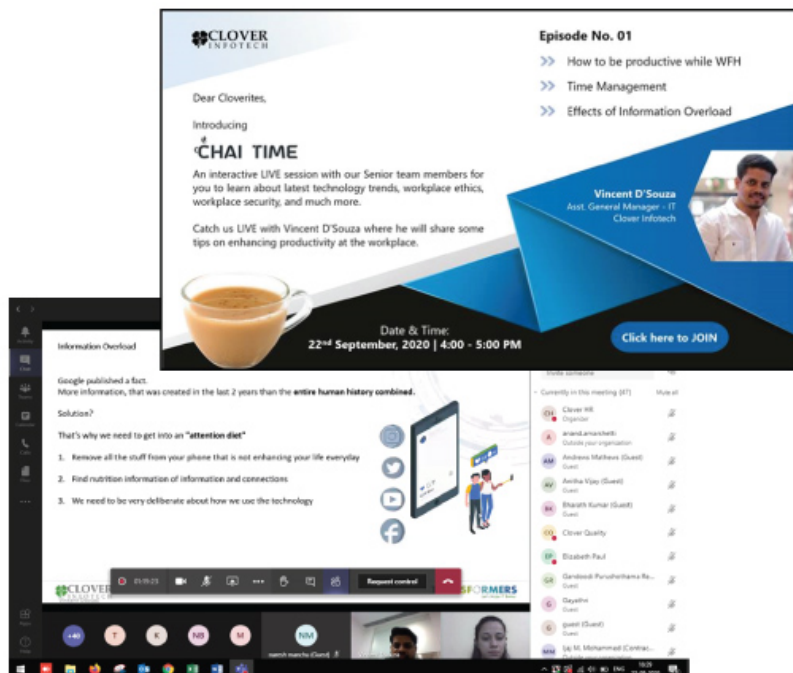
CLOVER INFOTECH

Dear Cloverites,

Introducing

CHAI TIME

An interactive LIVE session with our Senior team members for you to learn about latest technology trends, workplace ethics, workplace security, and much more.

Catch us LIVE with Vincent D'Souza where he will share some tips on enhancing productivity at the workplace.

Episode No. 01

How to be productive while WFH

Time Management

Effects of Information Overload

Vincent D'Souza
Asst. General Manager - IT
Clover Infotech

Date & Time:
22$^{nd}$ September, 2020 | 4:00 - 5:00 PM

Click here to JOIN

Information Overload

Google published a fact.
More information, that was created in the last 2 years than the entire human history combined.

Solution?

That's why we need to get into an "attention diet"

1. Remove all the stuff from your phone that is not enhancing your life everyday

2. Find nutrition information of information and connections

3. We need to be very deliberate about how we use the technology

CLOVER

SFORMERS

01:19:25

Request control

Invite someone

Currently in this meeting (47)

Mute all

Clover HR
Organizer

anand.amarchetti
Outside your organization

Andrews Mathews (Guest)
Guest

Anitha Vijay (Guest)
Guest

Bharath Kumar (Guest)
Guest

Clover Quality

Elizabeth Paul

Gandoodi Purushothama Re...
Guest

Gayathri
Guest

guest (Guest)
Guest

Iaj M. Mohammad (Contrac...

+40

T

K

NB

M

NM

naresh mancha (Guest)

ENG

10:25